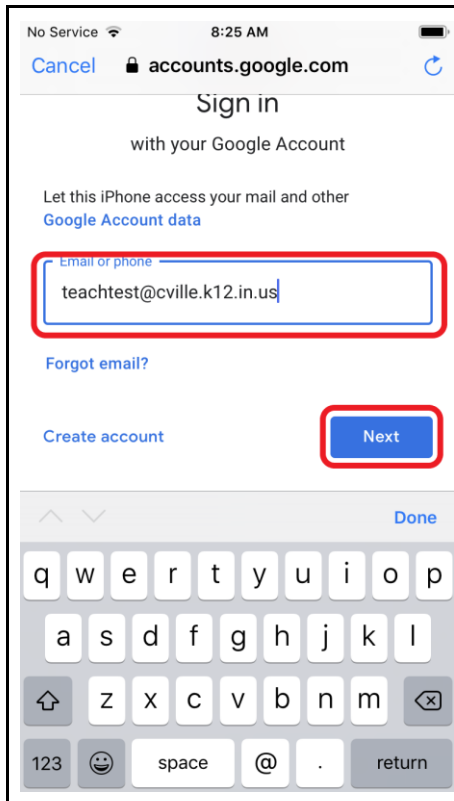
No Service 8:25 AM

Cancel accounts.google.com

Sign in

with your Google Account

Let this iPhone access your mail and other Google Account data

Email or phone

teachtest@cville.k12.in.us

Forgot email?

Create account

Next

Done

q w e r t y u i o p

a s d f g h j k l

z x c v b n m

123 space @ . return